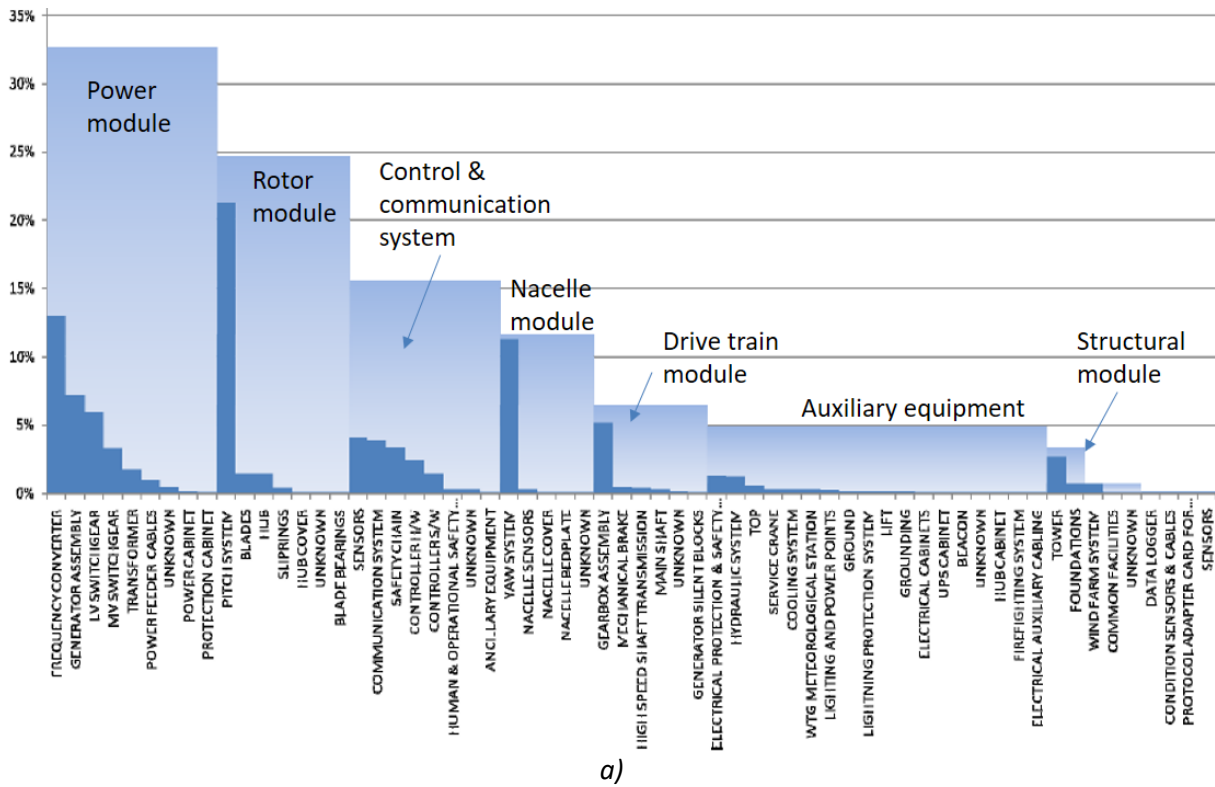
35%
30%
25%
20%
15%
10%
5%
0%

Power module
Rotor module
Control & communication system
Nacelle module
Drive train module
Auxiliary equipment
Structural module

FREQUENCY CONVERTER
GENERATOR ASSEMBLY
LV SWITCHGEAR
MV SWITCHGEAR
TRANSFORMER
POWER FEEDER CABLES
UNKNOWN
POWER CABINET
PROTECTION CABINET
PITCH SYSTEM
BLADES
HUB
SLIPRINGS
HUB COVER
UNKNOWN
BLADE BEARINGS
SENSORS
COMMUNICATION SYSTEM
SAFETY CHAIN
CONTROLLER H/W
CONTROLLER S/W
HUMAN & OPERATIONAL SAFETY...
UNKNOWN
ANCILLARY EQUIPMENT
YAW SYSTEM
NACELLE SENSORS
NACELLE COVER
NACELLE BEDPLATE
UNKNOWN
GEARBOX ASSEMBLY
MECHANICAL BRAKE
HIGH SPEED SHAFT TRANSMISSION
MAIN SHAFT
UNKNOWN
GENERATOR SILENT BLOCKS
ELECTRICAL PROTECTION & SAFETY...
HYDRAULIC SYSTEM
TOP
SERVICE CRANE
COOLING SYSTEM
WTG METEOROLOGICAL STATION
LIGHTING AND POWER POINTS
GROUND
LIGHTNING PROTECTION SYSTEM
LIFT
GROUNDING
ELECTRICAL CABINETS
UPS CABINET
BEACON
UNKNOWN
HUB CABINET
FIREFIGHTING SYSTEM
ELECTRICAL AUXILIARY CABLING
TOWER
FOUNDATIONS
WIND FARM SYSTEM
COMMON FACILITIES
UNKNOWN
DATA LOGGER
CONDITION SENSORS & CABLES
PROTOCOL ADAPTER CARD FOR...
SENSORS

a)